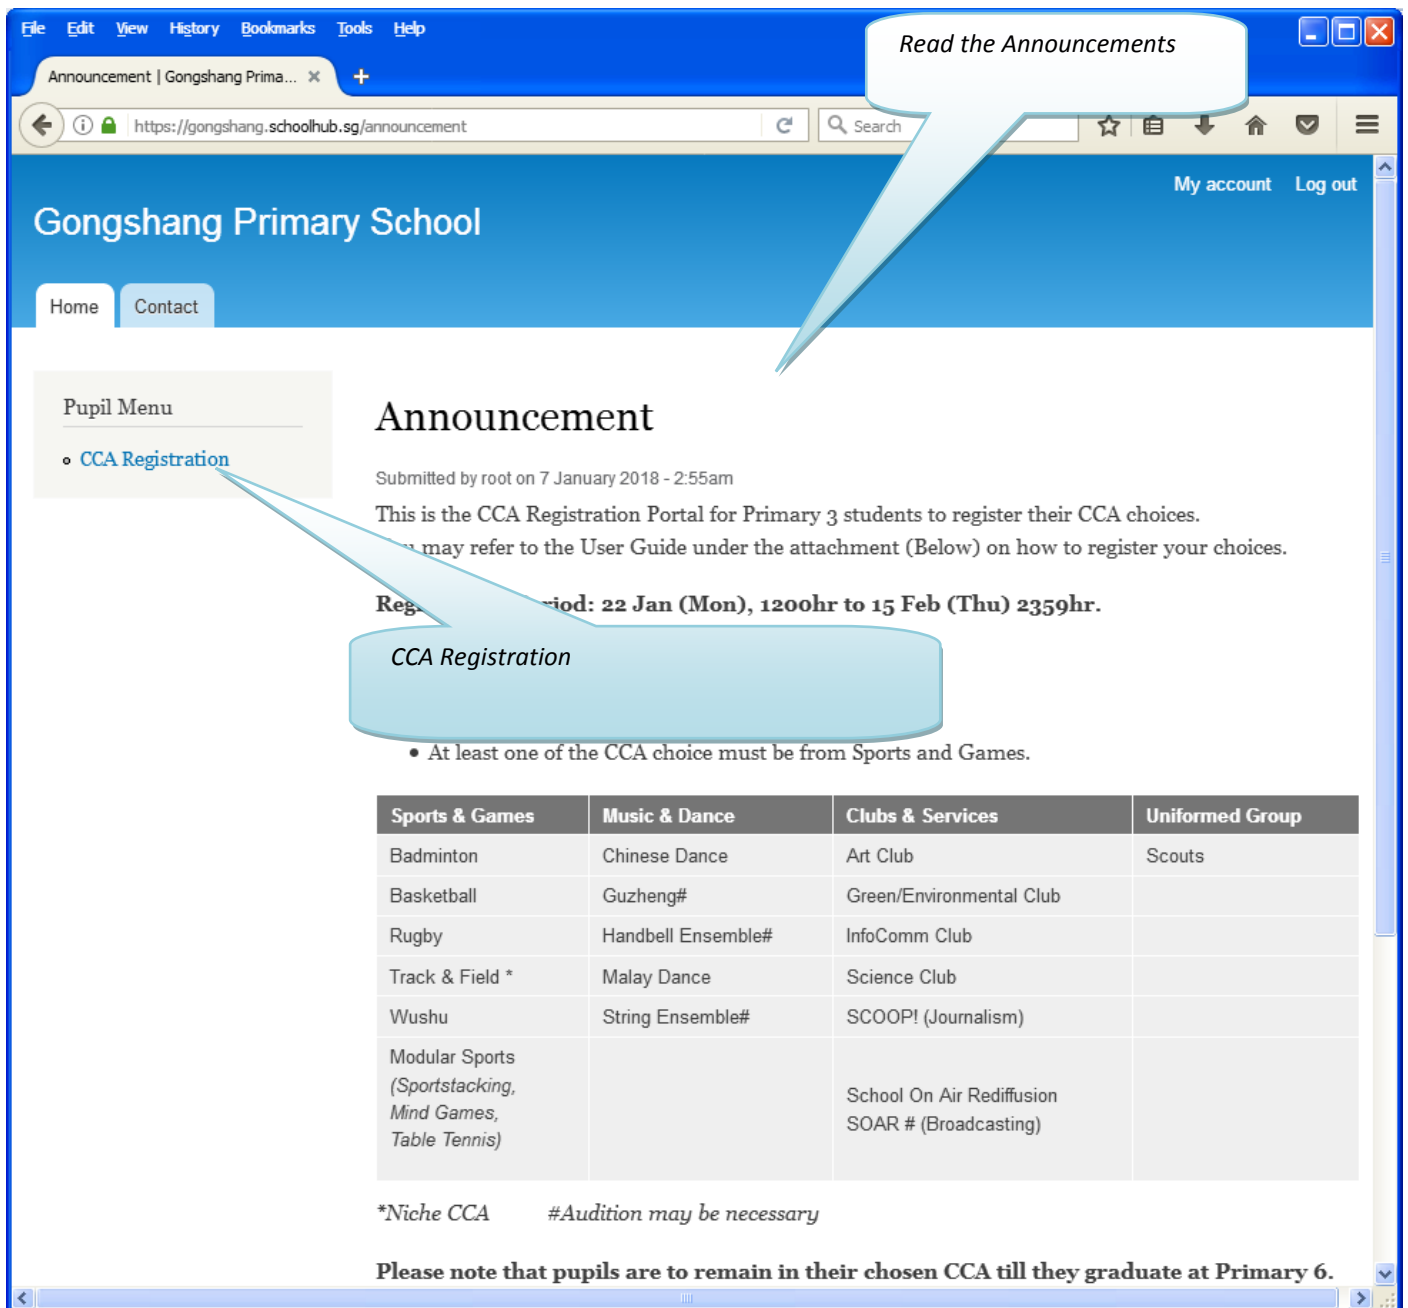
File Edit View History Bookmarks Tools Help

Announcement | Gongshang Prima... ×

https://gongshang.schoolhub.sg/announcement

Search

Read the Announcements

My account Log out

Gongshang Primary School

Home Contact

Pupil Menu

- CCA Registration

Announcement

Submitted by root on 7 January 2018 - 2:55am

This is the CCA Registration Portal for Primary 3 students to register their CCA choices.
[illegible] may refer to the User Guide under the attachment (Below) on how to register your choices.

Reg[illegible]riod: 22 Jan (Mon), 1200hr to 15 Feb (Thu) 2359hr.

CCA Registration

- At least one of the CCA choice must be from Sports and Games.

| Sports & Games | Music & Dance | Clubs & Services | Uniformed Group |
|---|---|---|---|
| Badminton | Chinese Dance | Art Club | Scouts |
| Basketball | Guzheng# | Green/Environmental Club | |
| Rugby | Handbell Ensemble# | InfoComm Club | |
| Track & Field * | Malay Dance | Science Club | |
| Wushu | String Ensemble# | SCOOP! (Journalism) | |
| Modular Sports (Sportstacking, Mind Games, Table Tennis) | | School On Air Rediffusion SOAR # (Broadcasting) | |

*Niche CCA #Audition may be necessary

Please note that pupils are to remain in their chosen CCA till they graduate at Primary 6.